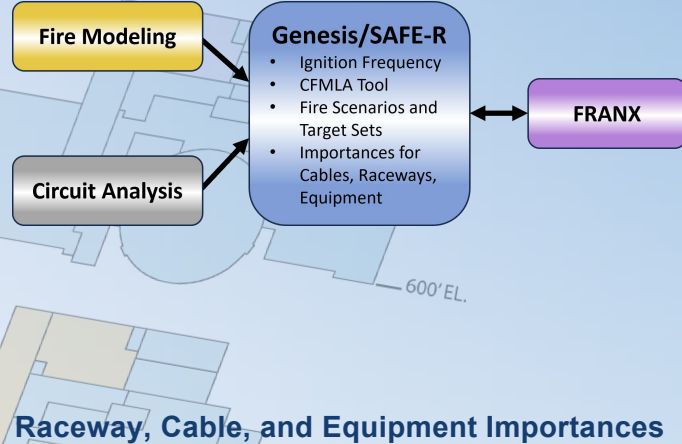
Fire Modeling

Genesis/SAFE-R
- Ignition Frequency
- CFMLA Tool
- Fire Scenarios and Target Sets
- Importances for Cables, Raceways, Equipment

FRANX

Circuit Analysis

600' EL.

Raceway, Cable, and Equipment Importances